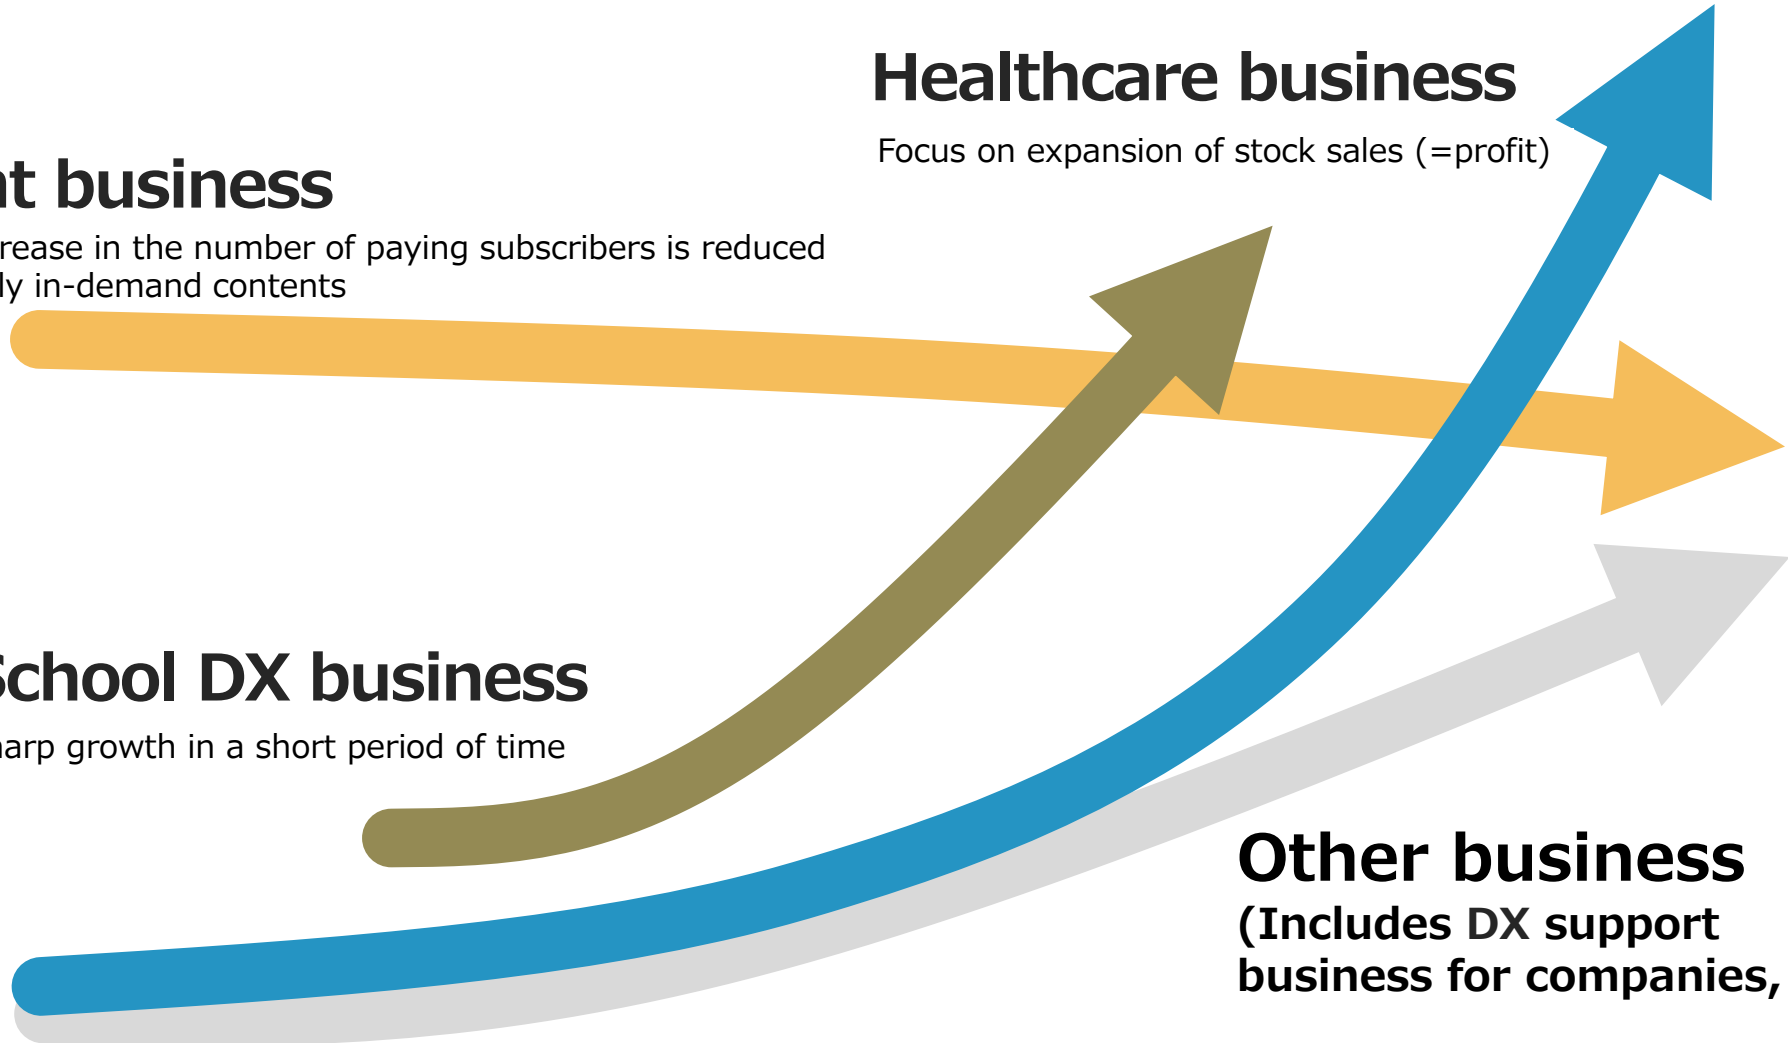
Healthcare business

Focus on expansion of stock sales (=profit)

nt business

rease in the number of paying subscribers is reduced ly in-demand contents

School DX business

arp growth in a short period of time

Other business

(Includes DX support business for companies,